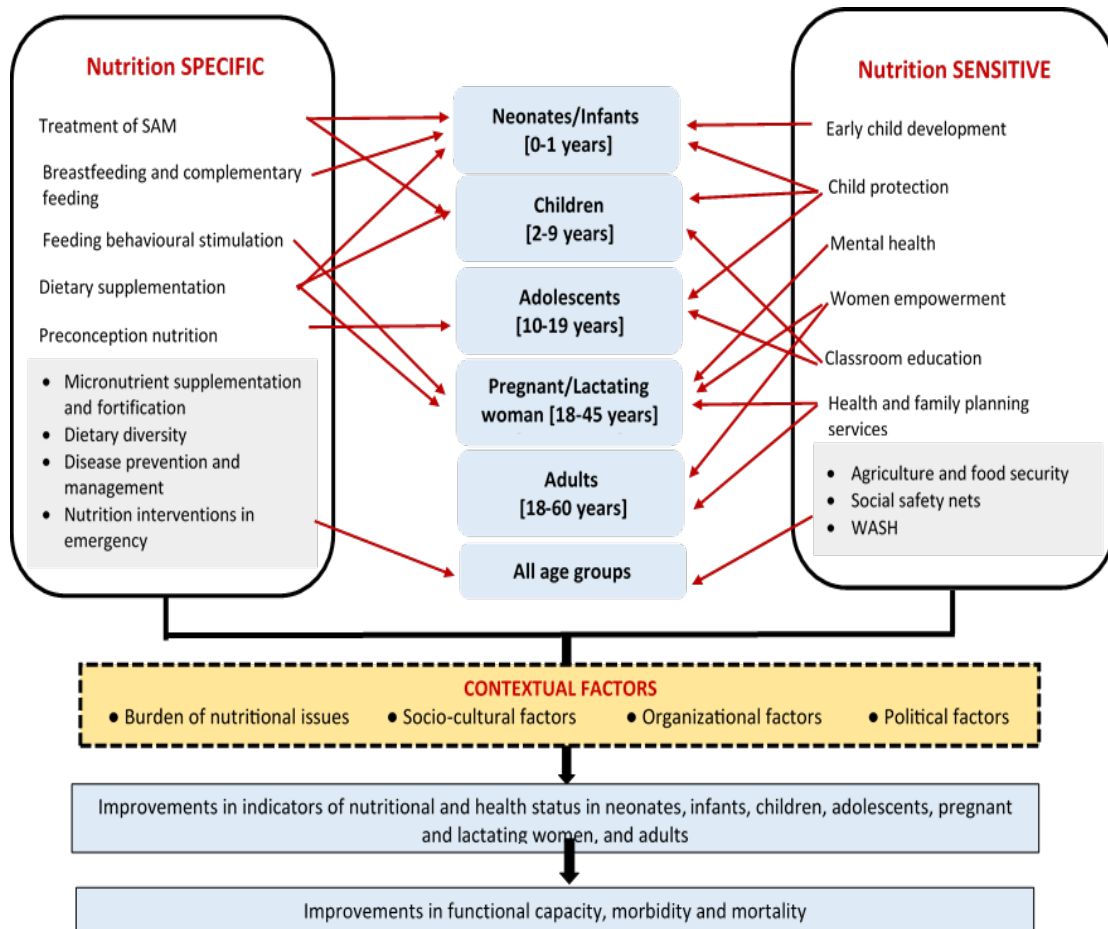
Nutrition SPECIFIC

Treatment of SAM

Breastfeeding and complementary feeding

Feeding behavioural stimulation

Dietary supplementation

Preconception nutrition

- Micronutrient supplementation and fortification
- Dietary diversity
- Disease prevention and management
- Nutrition interventions in emergency

Neonates/Infants [0-1 years]

Children [2-9 years]

Adolescents [10-19 years]

Pregnant/Lactating woman [18-45 years]

Adults [18-60 years]

All age groups

Nutrition SENSITIVE

Early child development

Child protection

Mental health

Women empowerment

Classroom education

Health and family planning services

- Agriculture and food security
- Social safety nets
- WASH

CONTEXTUAL FACTORS

- Burden of nutritional issues
- Socio-cultural factors
- Organizational factors
- Political factors

Improvements in indicators of nutritional and health status in neonates, infants, children, adolescents, pregnant and lactating women, and adults

Improvements in functional capacity, morbidity and mortality